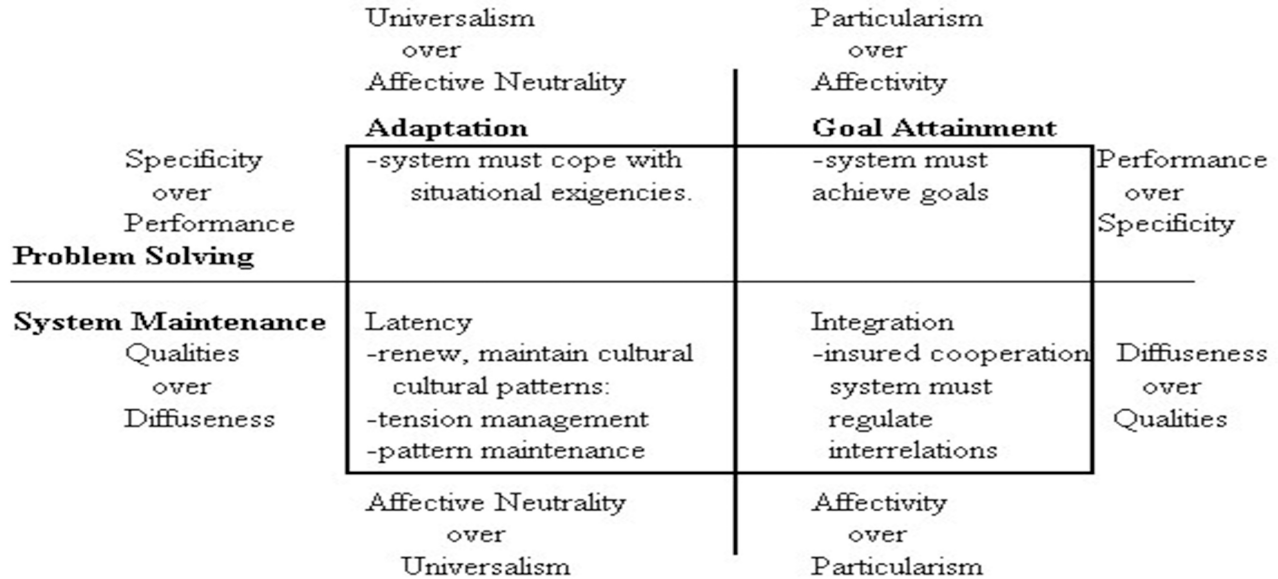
Universalism
over
Affective Neutrality

Particularism
over
Affectivity

Specificity
over
Performance

Problem Solving

**Adaptation**
-system must cope with situational exigencies.

**Goal Attainment**
-system must achieve goals

Performance
over
Specificity

System Maintenance

Qualities
over
Diffuseness

Latency
-renew, maintain cultural cultural patterns:
-tension management
-pattern maintenance

Integration
-insured cooperation system must regulate interrelations

Diffuseness
over
Qualities

Affective Neutrality
over
Universalism

Affectivity
over
Particularism